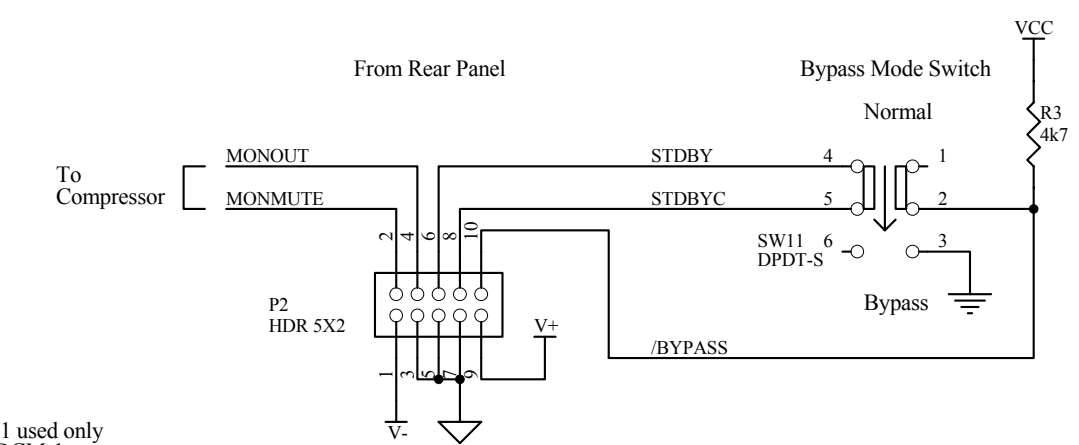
VCC

From Rear Panel

Bypass Mode Switch

Normal

R3
4k7

To
Compressor

MONOUT

MONMUTE

STDBY

STDBYC

4

5

1

2

2 4 6 8 10

SW11 6
DPDT-S

3

P2
HDR 5X2

V+

Bypass

/BYPASS

1 3 5 7 9

1 used only

V-